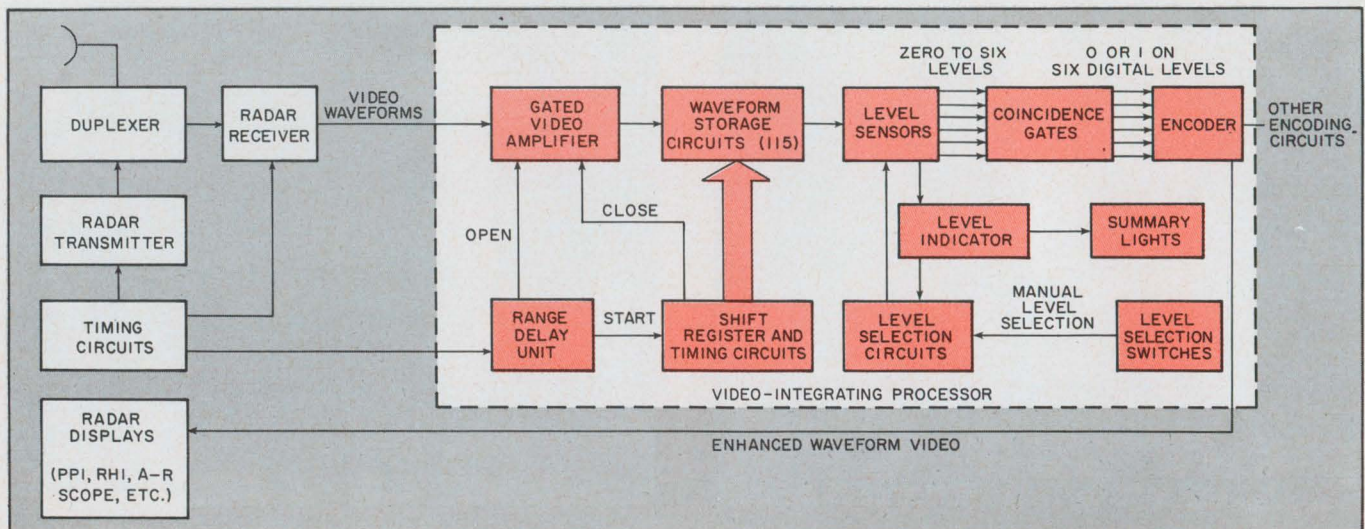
DUPLEXER

RADAR RECEIVER

VIDEO WAVEFORMS

RADAR TRANSMITTER

TIMING CIRCUITS

GATED VIDEO AMPLIFIER

WAVEFORM STORAGE CIRCUITS (115)

ZERO TO SIX LEVELS

LEVEL SENSORS

O OR I ON SIX DIGITAL LEVELS

COINCIDENCE GATES

ENCODER

OTHER ENCODING CIRCUITS

CLOSE

OPEN

LEVEL INDICATOR

SUMMARY LIGHTS

MANUAL LEVEL SELECTION

RANGE DELAY UNIT

START

SHIFT REGISTER AND TIMING CIRCUITS

LEVEL SELECTION CIRCUITS

LEVEL SELECTION SWITCHES

VIDEO-INTEGRATING PROCESSOR

RADAR DISPLAYS (PPI, RHI, A-R SCOPE, ETC.)

ENHANCED WAVEFORM VIDEO